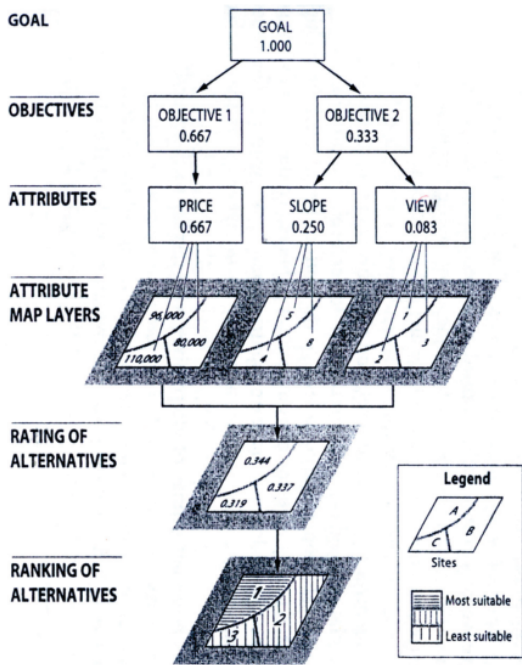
GOAL

GOAL
1.000

OBJECTIVES

OBJECTIVE 1
0.667

OBJECTIVE 2
0.333

ATTRIBUTES

PRICE
0.667

SLOPE
0.250

VIEW
0.083

ATTRIBUTE MAP LAYERS

96,000
80,000
110,000

5
8
4

1
3
2

RATING OF ALTERNATIVES

0.344
0.337
0.319

RANKING OF ALTERNATIVES

1
2
3

Legend

A
B
C
Sites

Most suitable
Least suitable